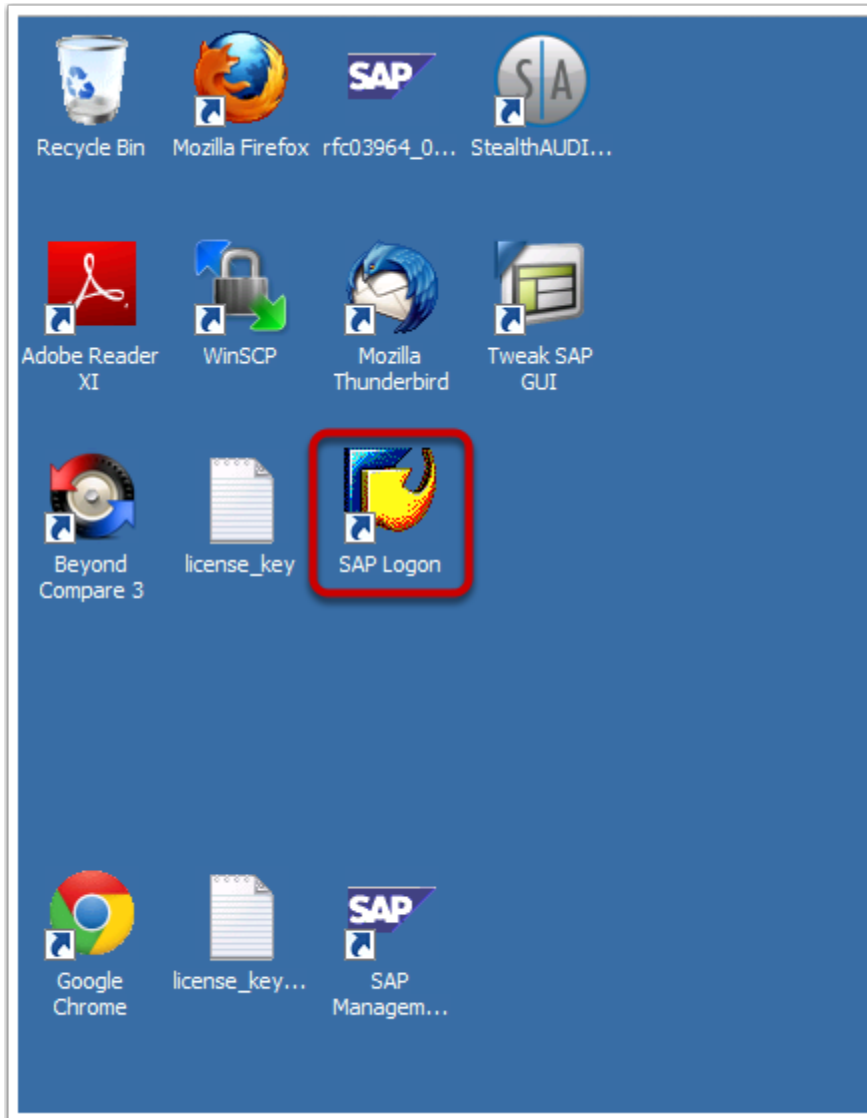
SAP

S|A

Recycle Bin

Mozilla Firefox

rfc03964_0...

StealthAUDI...

Adobe Reader XI

WinSCP

Mozilla Thunderbird

Tweak SAP GUI

Beyond Compare 3

license_key

SAP Logon

SAP

Google Chrome

license_key...

SAP Managem...